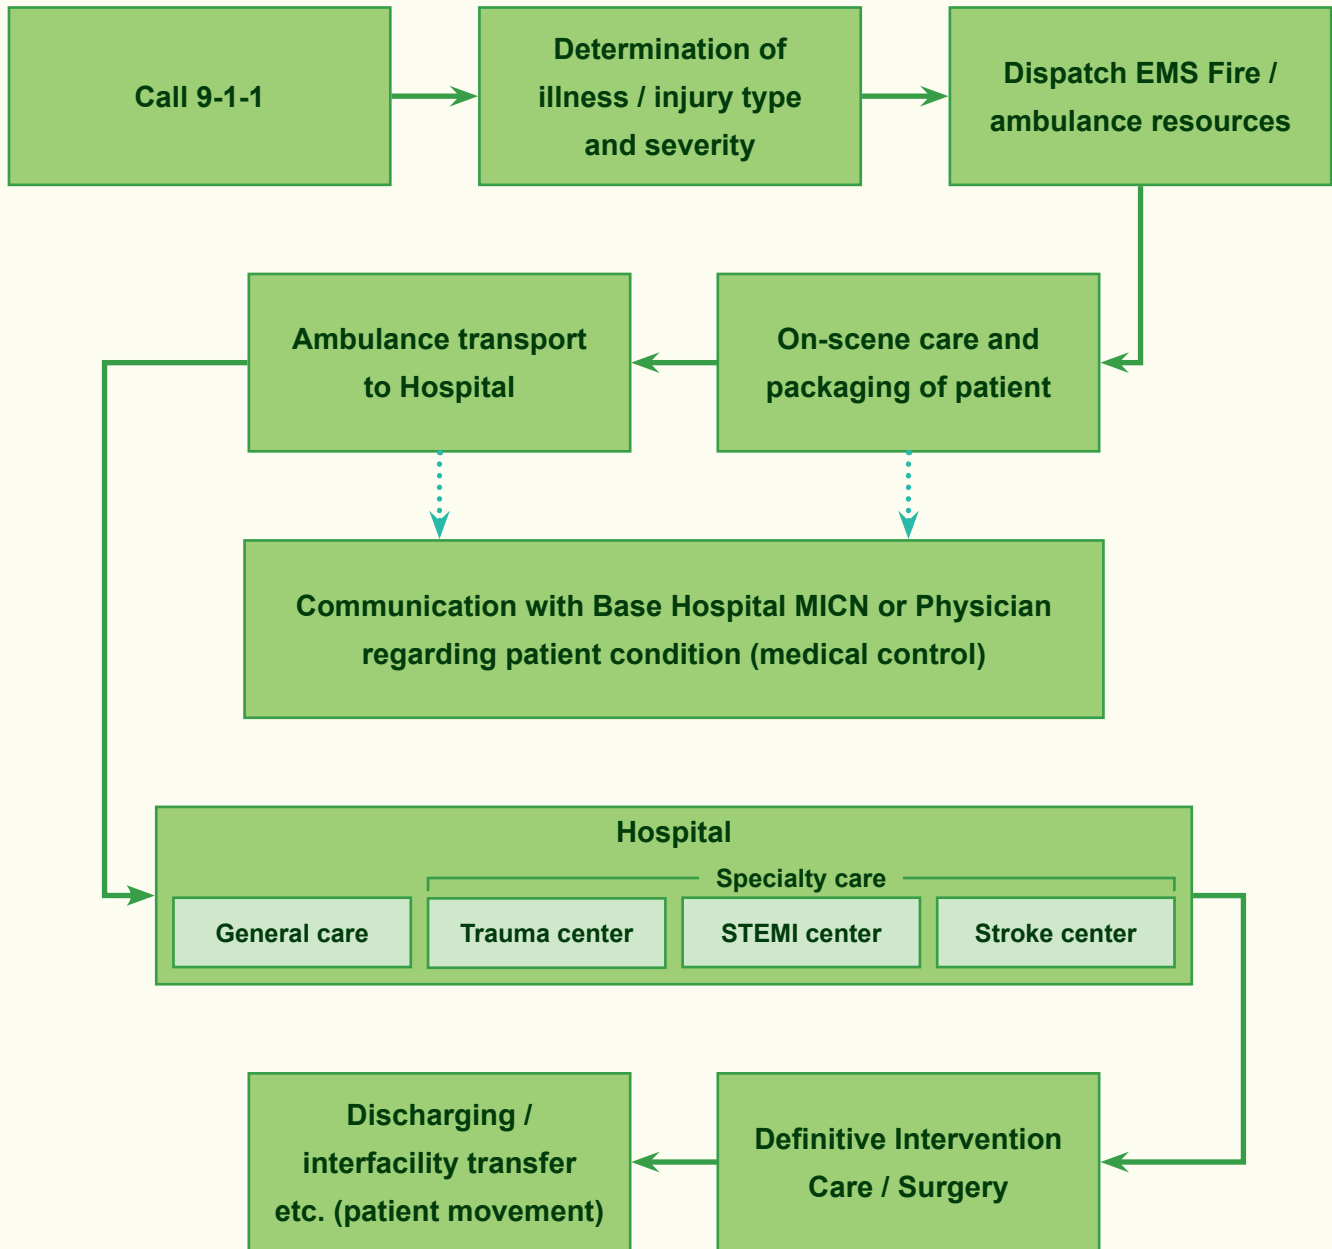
Call 9-1-1

Determination of illness / injury type and severity

Dispatch EMS Fire / ambulance resources

On-scene care and packaging of patient

Ambulance transport to Hospital

Communication with Base Hospital MICN or Physician regarding patient condition (medical control)

Hospital

Specialty care

General care

Trauma center

STEMI center

Stroke center

Definitive Intervention Care / Surgery

Discharging / interfacility transfer etc. (patient movement)